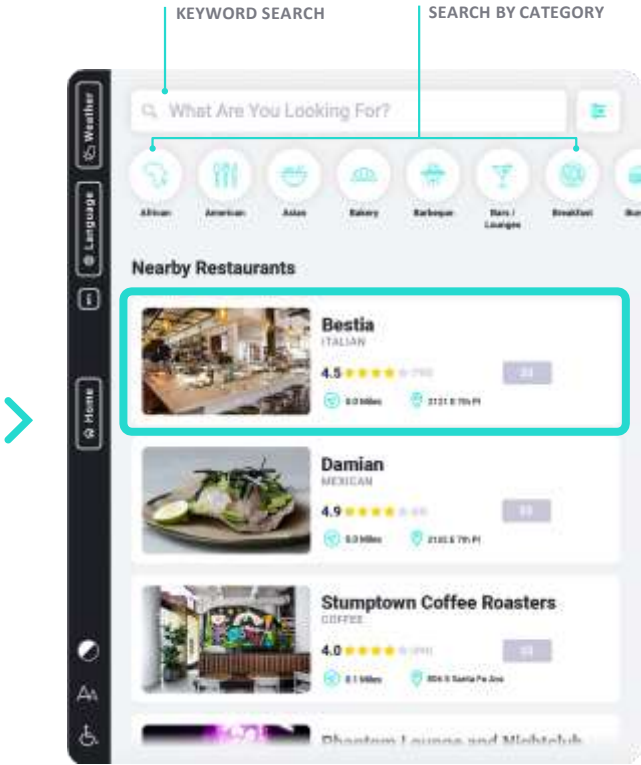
KEYWORD SEARCH

SEARCH BY CATEGORY

Weather

Language

i

Home

What Are You Looking For?

African

American

Asian

Bakery

Barbeque

Bars / Lounges

Breakfast

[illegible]

Nearby Restaurants

Bestia

ITALIAN

4.5 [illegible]

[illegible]

0.0 Miles

2121 E 7th Pl

Damian

MEXICAN

4.9 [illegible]

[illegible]

0.0 Miles

2132 E 7th Pl

Stumptown Coffee Roasters

COFFEE

4.0 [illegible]

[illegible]

0.1 Miles

806 S Santa Fe Ave

Phantom Lounge and Nightclub